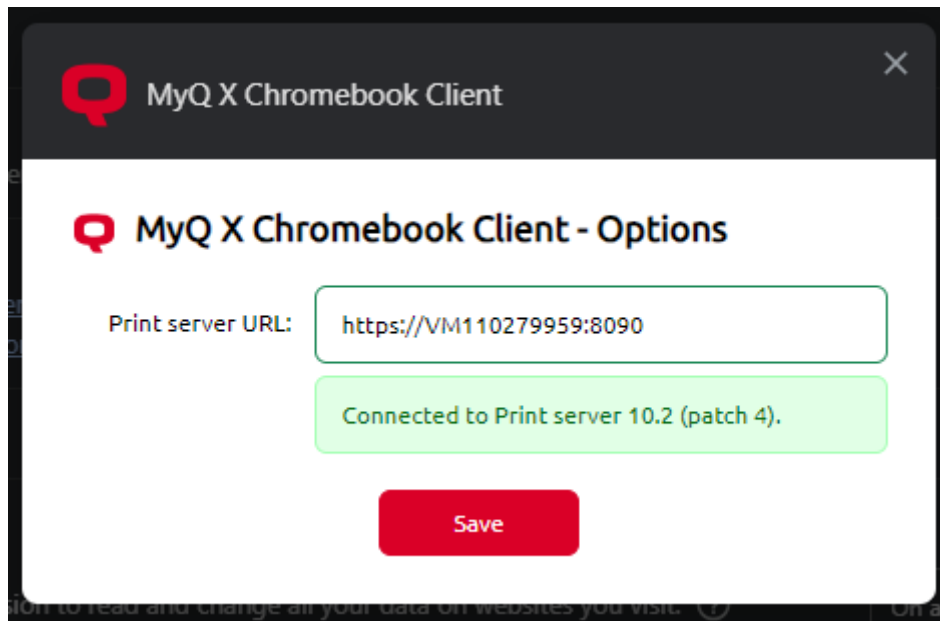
MyQ X Chromebook Client

MyQ X Chromebook Client - Options

Print server URL: https://VM110279959:8090

Connected to Print server 10.2 (patch 4).

Save

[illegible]sion to read and change all your data on websites you visit. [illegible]